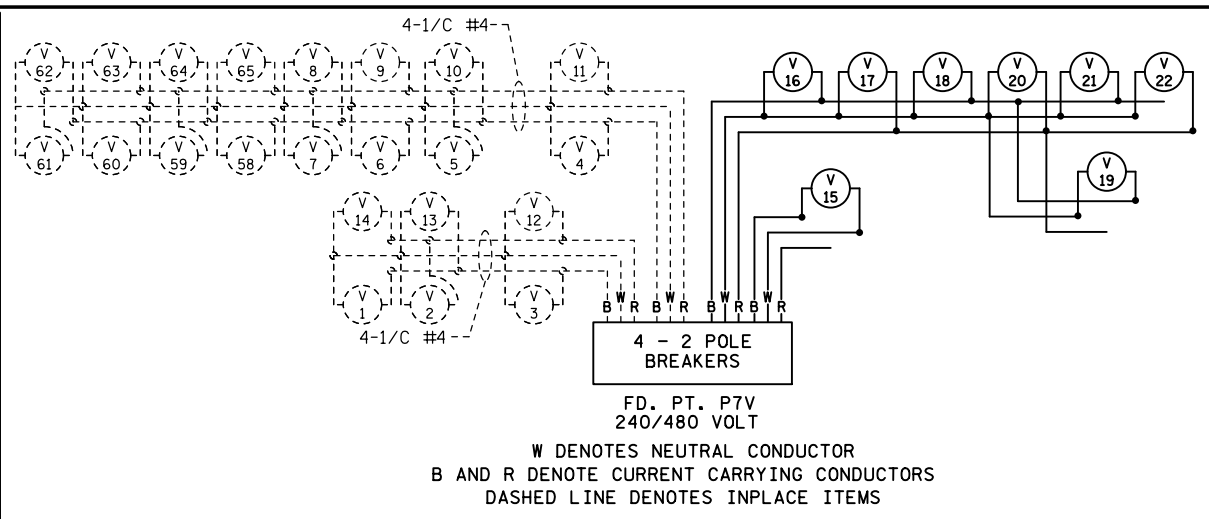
4-1/C #4

V 62
V 63
V 64
V 65
V 8
V 9
V 10
V 11

V 61
V 60
V 59
V 58
V 7
V 6
V 5
V 4

V 16
V 17
V 18
V 20
V 21
V 22

V 19

V 15

V 14
V 13
V 12

V 1
V 2
V 3

4-1/C #4

B W R B W R B W R B W R

4 - 2 POLE BREAKERS

FD. PT. P7V
240/480 VOLT

W DENOTES NEUTRAL CONDUCTOR
B AND R DENOTE CURRENT CARRYING CONDUCTORS
DASHED LINE DENOTES INPLACE ITEMS